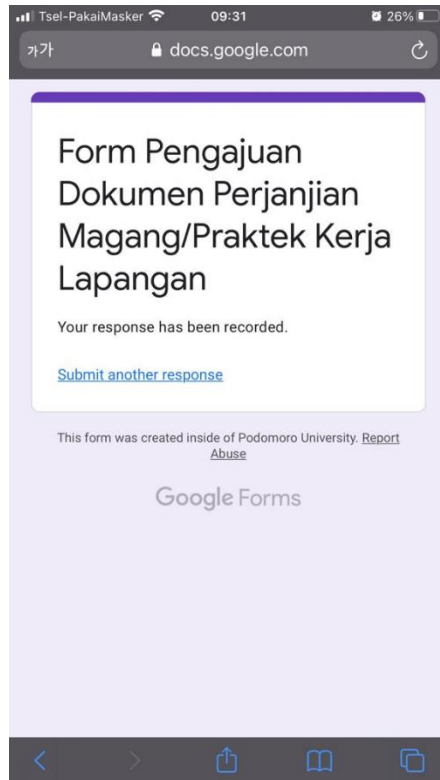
Tsel-PakaiMasker 09:31 26%

가가 docs.google.com

Form Pengajuan Dokumen Perjanjian Magang/Praktek Kerja Lapangan

Your response has been recorded.

Submit another response

This form was created inside of Podomoro University. Report Abuse

Google Forms